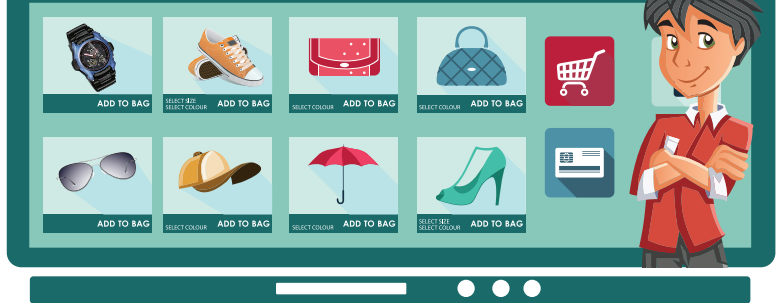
ADD TO BAG

SELECT SIZE
SELECT COLOUR
ADD TO BAG

SELECT COLOUR
ADD TO BAG

SELECT COLOUR
ADD TO BAG

ADD TO BAG

SELECT COLOUR
ADD TO BAG

SELECT COLOUR
ADD TO BAG

SELECT SIZE
SELECT COLOUR
ADD TO BAG